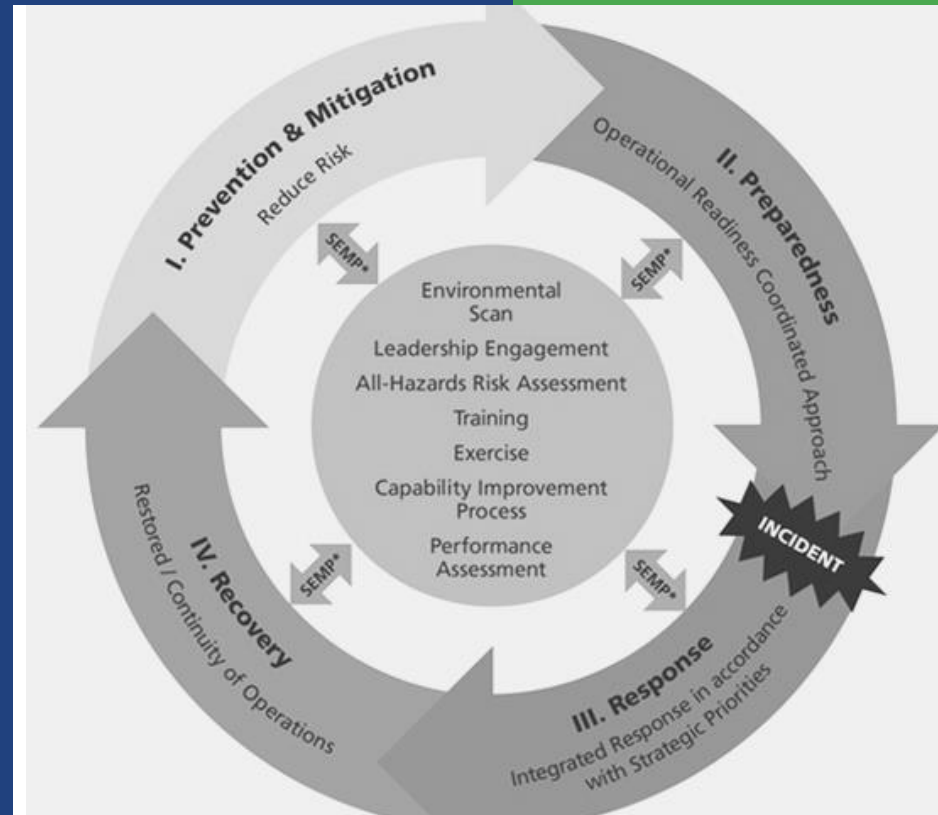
I. Prevention & Mitigation
Reduce Risk

II. Preparedness
Operational Readiness Coordinated Approach

SEMP*

SEMP*

Environmental Scan
Leadership Engagement
All-Hazards Risk Assessment
Training
Exercise
Capability Improvement Process
Performance Assessment

INCIDENT

SEMP*

SEMP*

IV. Recovery
Restored / Continuity of Operations

III. Response
Integrated Response in accordance with Strategic Priorities